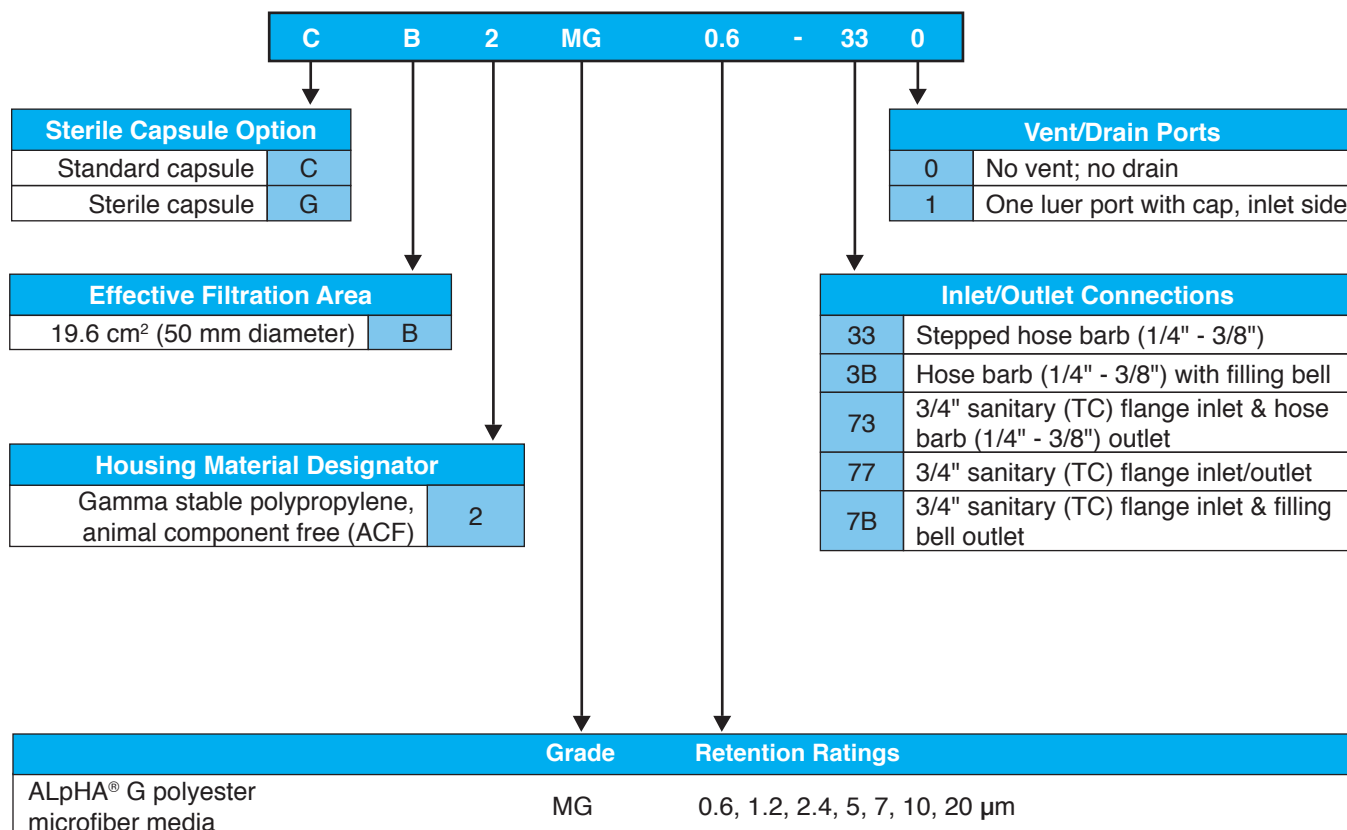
C B 2 MG 0.6 - 33 0

| Sterile Capsule Option | |
|---|---|
| Standard capsule | C |
| Sterile capsule | G |

| Effective Filtration Area | |
|---|---|
| 19.6 cm$^2$ (50 mm diameter) | B |

| Housing Material Designator | |
|---|---|
| Gamma stable polypropylene, animal component free (ACF) | 2 |

| Vent/Drain Ports | |
|---|---|
| 0 | No vent; no drain |
| 1 | One luer port with cap, inlet side |

| Inlet/Outlet Connections | |
|---|---|
| 33 | Stepped hose barb (1/4" - 3/8") |
| 3B | Hose barb (1/4" - 3/8") with filling bell |
| 73 | 3/4" sanitary (TC) flange inlet & hose barb (1/4" - 3/8") outlet |
| 77 | 3/4" sanitary (TC) flange inlet/outlet |
| 7B | 3/4" sanitary (TC) flange inlet & filling bell outlet |

| | Grade | Retention Ratings |
|---|---|---|
| ALpHA® G polyester microfiber media | MG | 0.6, 1.2, 2.4, 5, 7, 10, 20 µm |